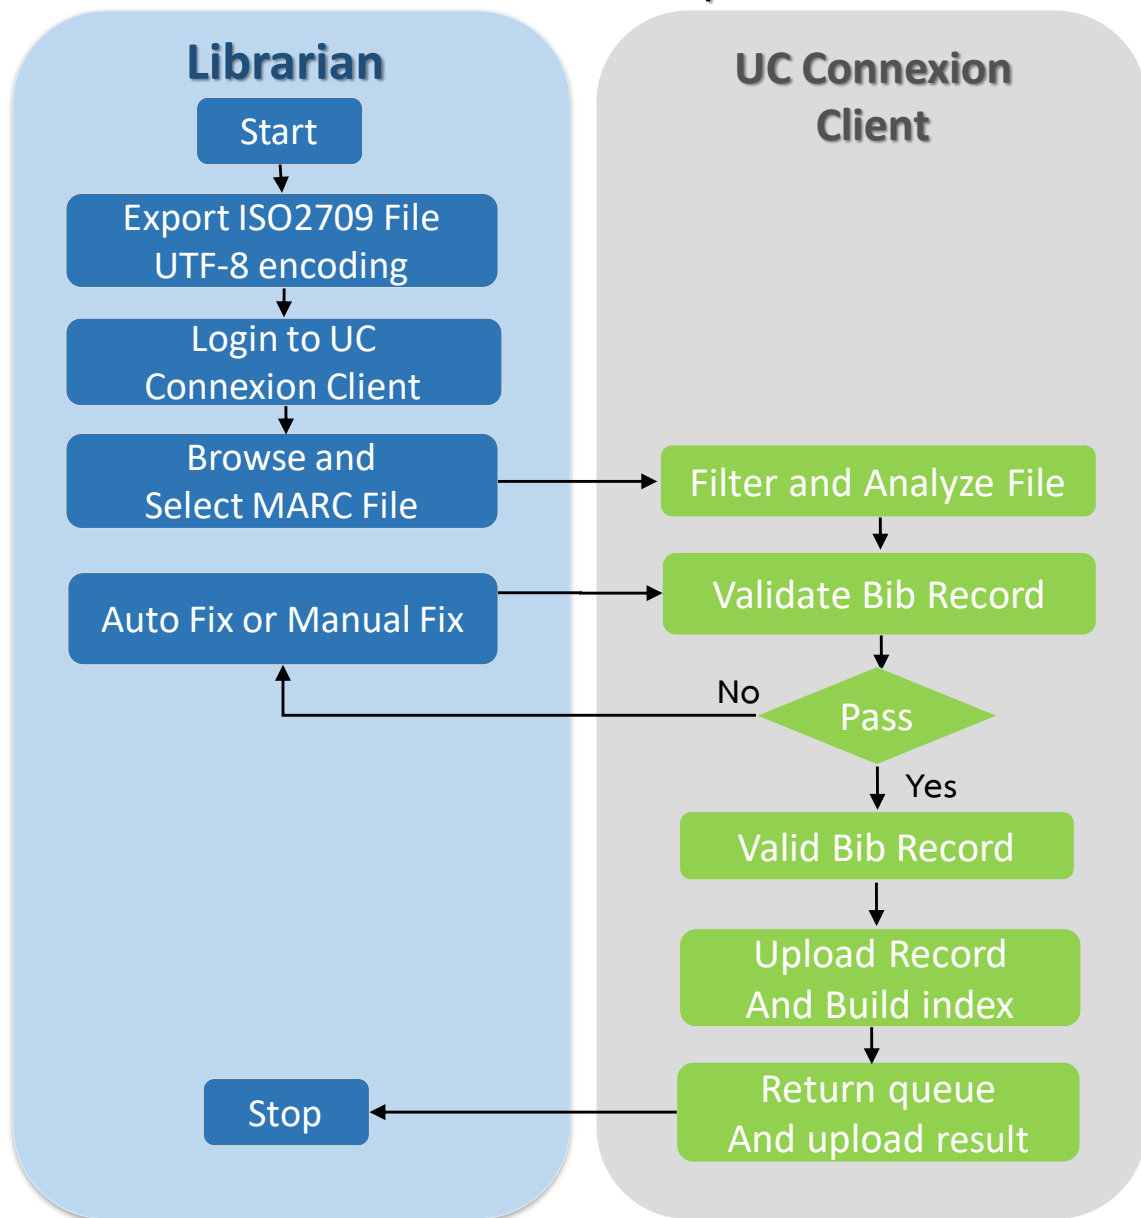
Librarian

UC Connexion Client

Start

Export ISO2709 File UTF-8 encoding

Login to UC Connexion Client

Browse and Select MARC File

Filter and Analyze File

Auto Fix or Manual Fix

Validate Bib Record

No

Pass

Yes

Valid Bib Record

Upload Record And Build index

Stop

Return queue And upload result